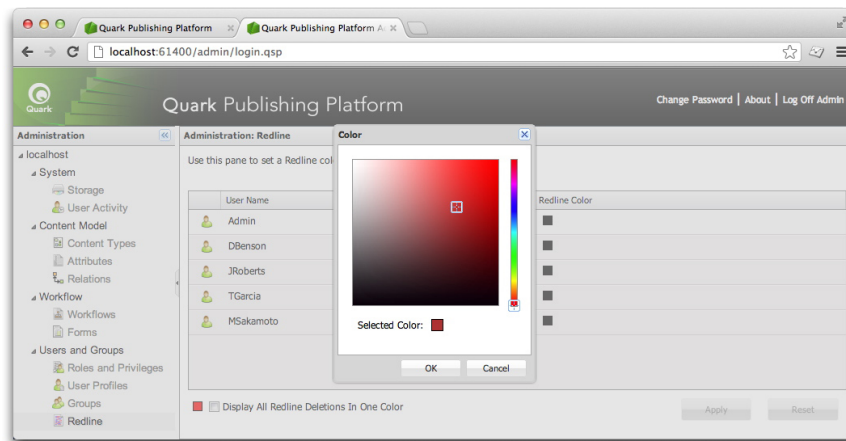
Quark Publishing Platform
Quark Publishing Platform A

localhost:61400/admin/login.qsp

Quark

Quark Publishing Platform

Change Password | About | Log Off Admin

Administration

localhost
System
Storage
User Activity
Content Model
Content Types
Attributes
Relations
Workflow
Workflows
Forms
Users and Groups
Roles and Privileges
User Profiles
Groups
Redline

Administration: Redline

Use this pane to set a Redline col

| User Name | Redline Color |
|---|---|
| Admin | |
| DBenson | |
| JRoberts | |
| TGarcia | |
| MSakamoto | |

Color

Selected Color:

OK
Cancel

Display All Redline Deletions In One Color

Apply
Reset